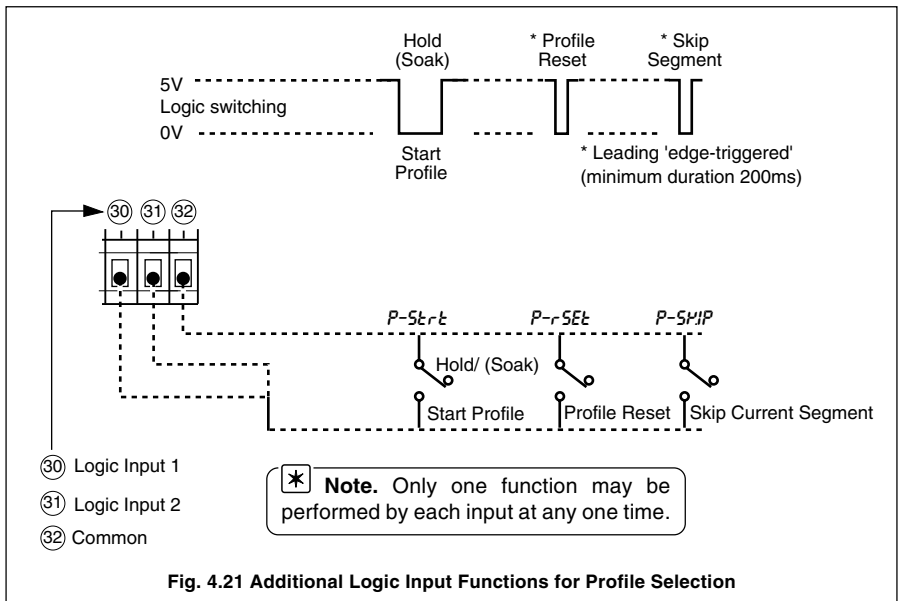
Hold (Soak)

* Profile Reset

* Skip Segment

5V
Logic switching
0V

Start Profile

* Leading 'edge-triggered' (minimum duration 200ms)

30 31 32

P-Strt P-rSEt P-SKIP

Hold/ (Soak)

Start Profile

Profile Reset

Skip Current Segment

30 Logic Input 1

31 Logic Input 2

32 Common

Note. Only one function may be performed by each input at any one time.

Fig. 4.21 Additional Logic Input Functions for Profile Selection